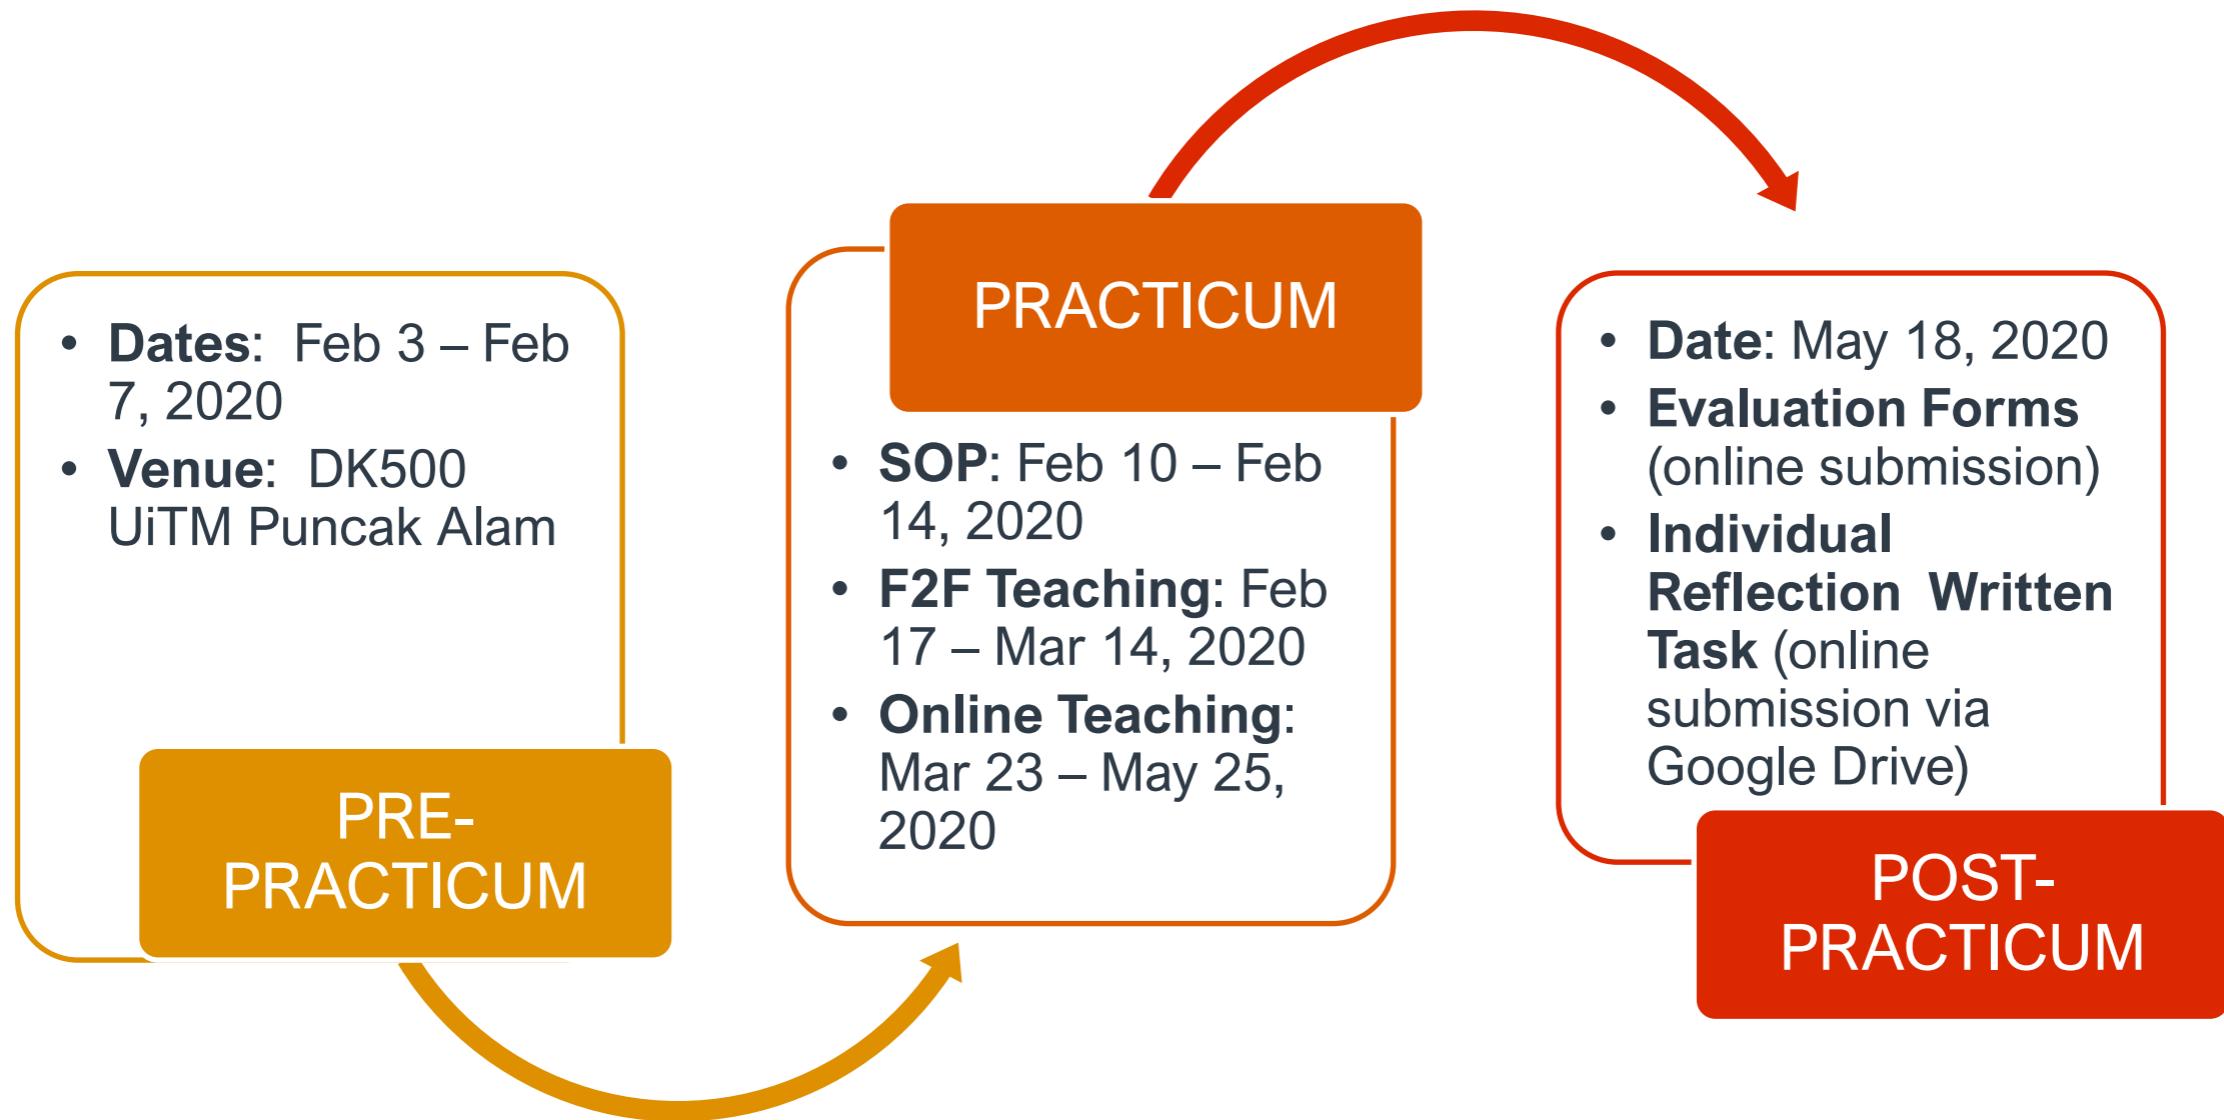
• Dates: Feb 3 – Feb 7, 2020
• Venue: DK500 UiTM Puncak Alam

PRE-PRACTICUM

PRACTICUM

• SOP: Feb 10 – Feb 14, 2020
• F2F Teaching: Feb 17 – Mar 14, 2020
• Online Teaching: Mar 23 – May 25, 2020

• Date: May 18, 2020
• Evaluation Forms (online submission)
• Individual Reflection Written Task (online submission via Google Drive)

POST-PRACTICUM